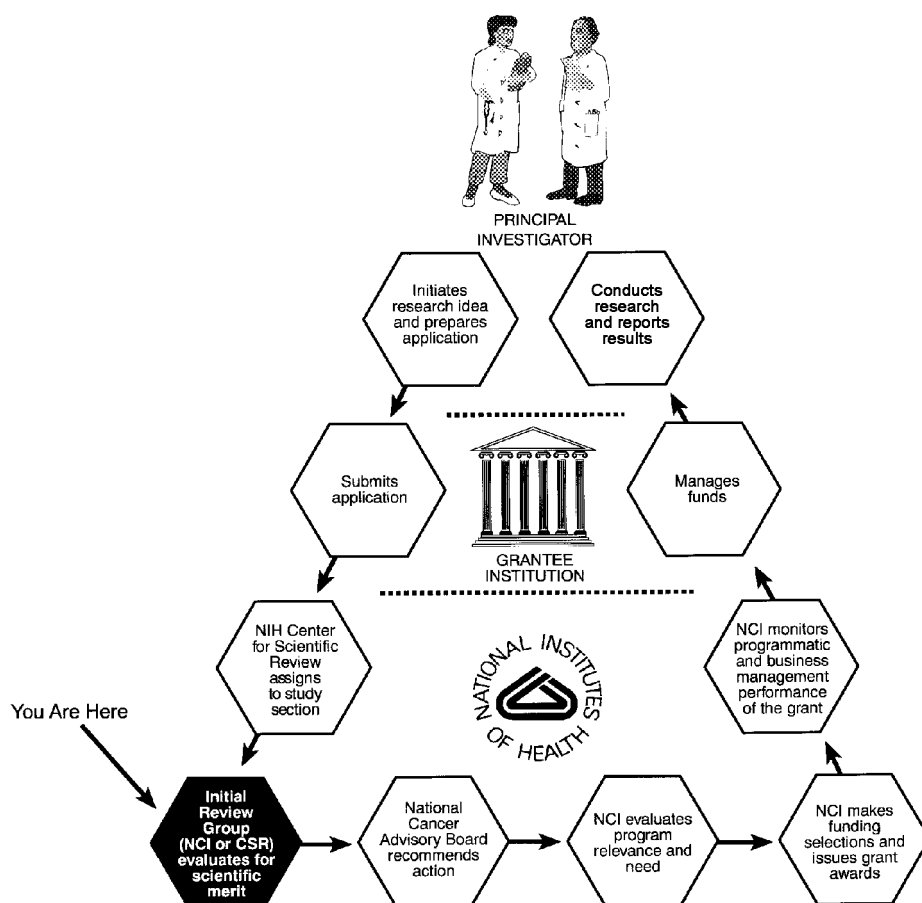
PRINCIPAL INVESTIGATOR

Initiates research idea and prepares application

Conducts research and reports results

Submits application

GRANTEE INSTITUTION

Manages funds

NIH Center for Scientific Review assigns to study section

NATIONAL INSTITUTES OF HEALTH

NCI monitors programmatic and business management performance of the grant

You Are Here

Initial Review Group (NCI or CSR) evaluates for scientific merit

National Cancer Advisory Board recommends action

NCI evaluates program relevance and need

NCI makes funding selections and issues grant awards